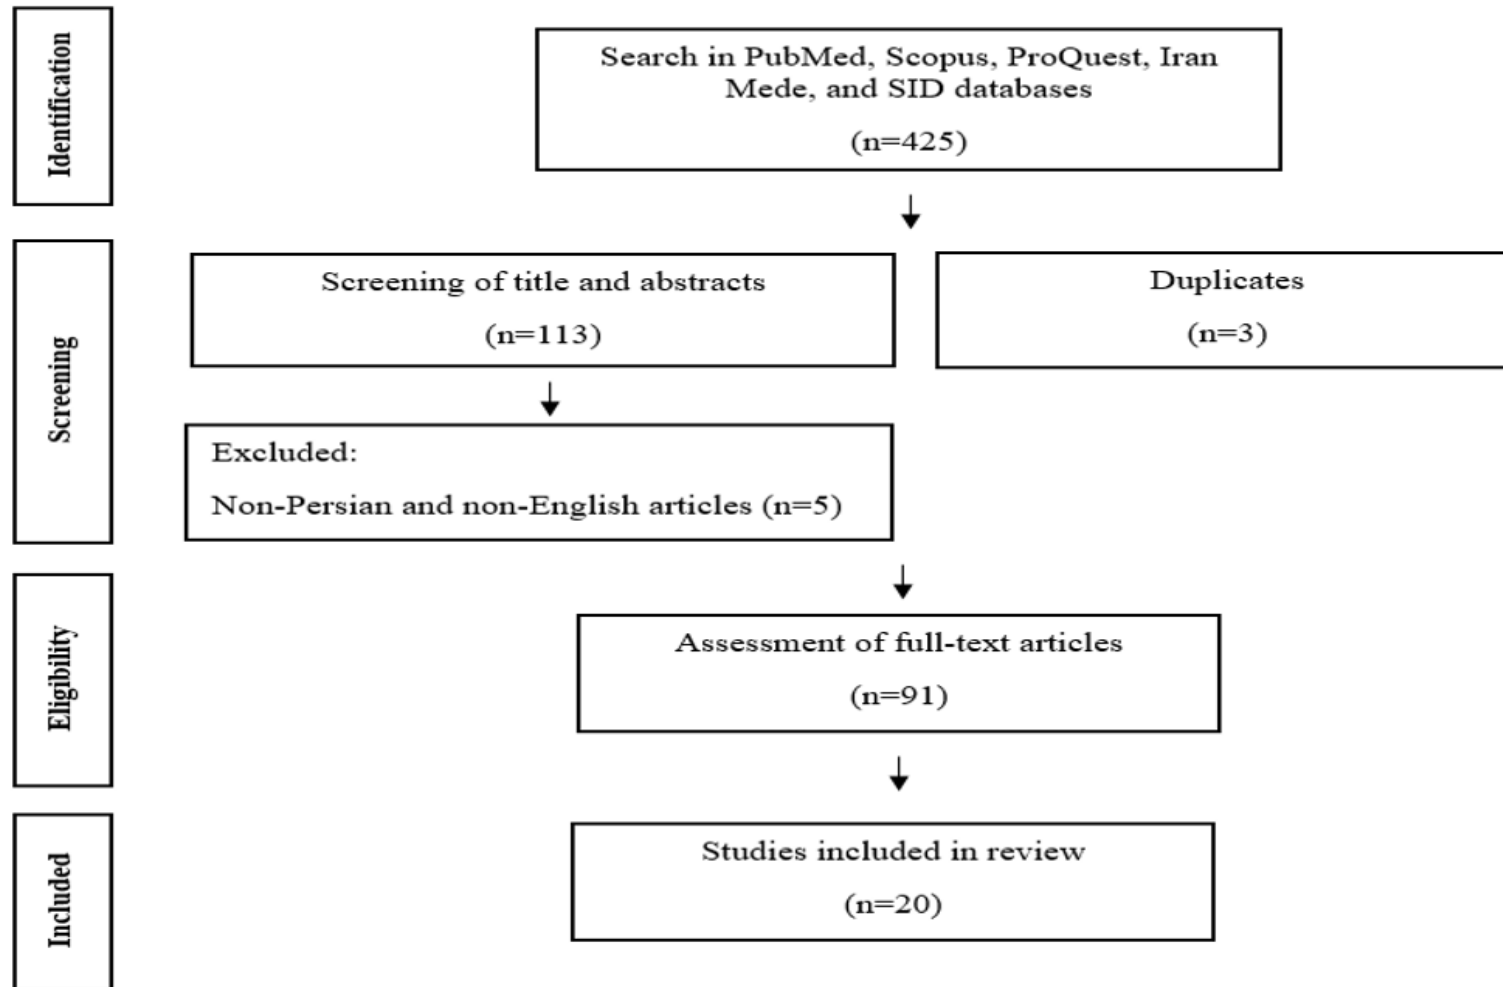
Identification

Search in PubMed, Scopus, ProQuest, Iran Mede, and SID databases

(n=425)

Screening

Screening of title and abstracts

(n=113)

Duplicates

(n=3)

Excluded:

Non-Persian and non-English articles (n=5)

Eligibility

Assessment of full-text articles

(n=91)

Included

Studies included in review

(n=20)